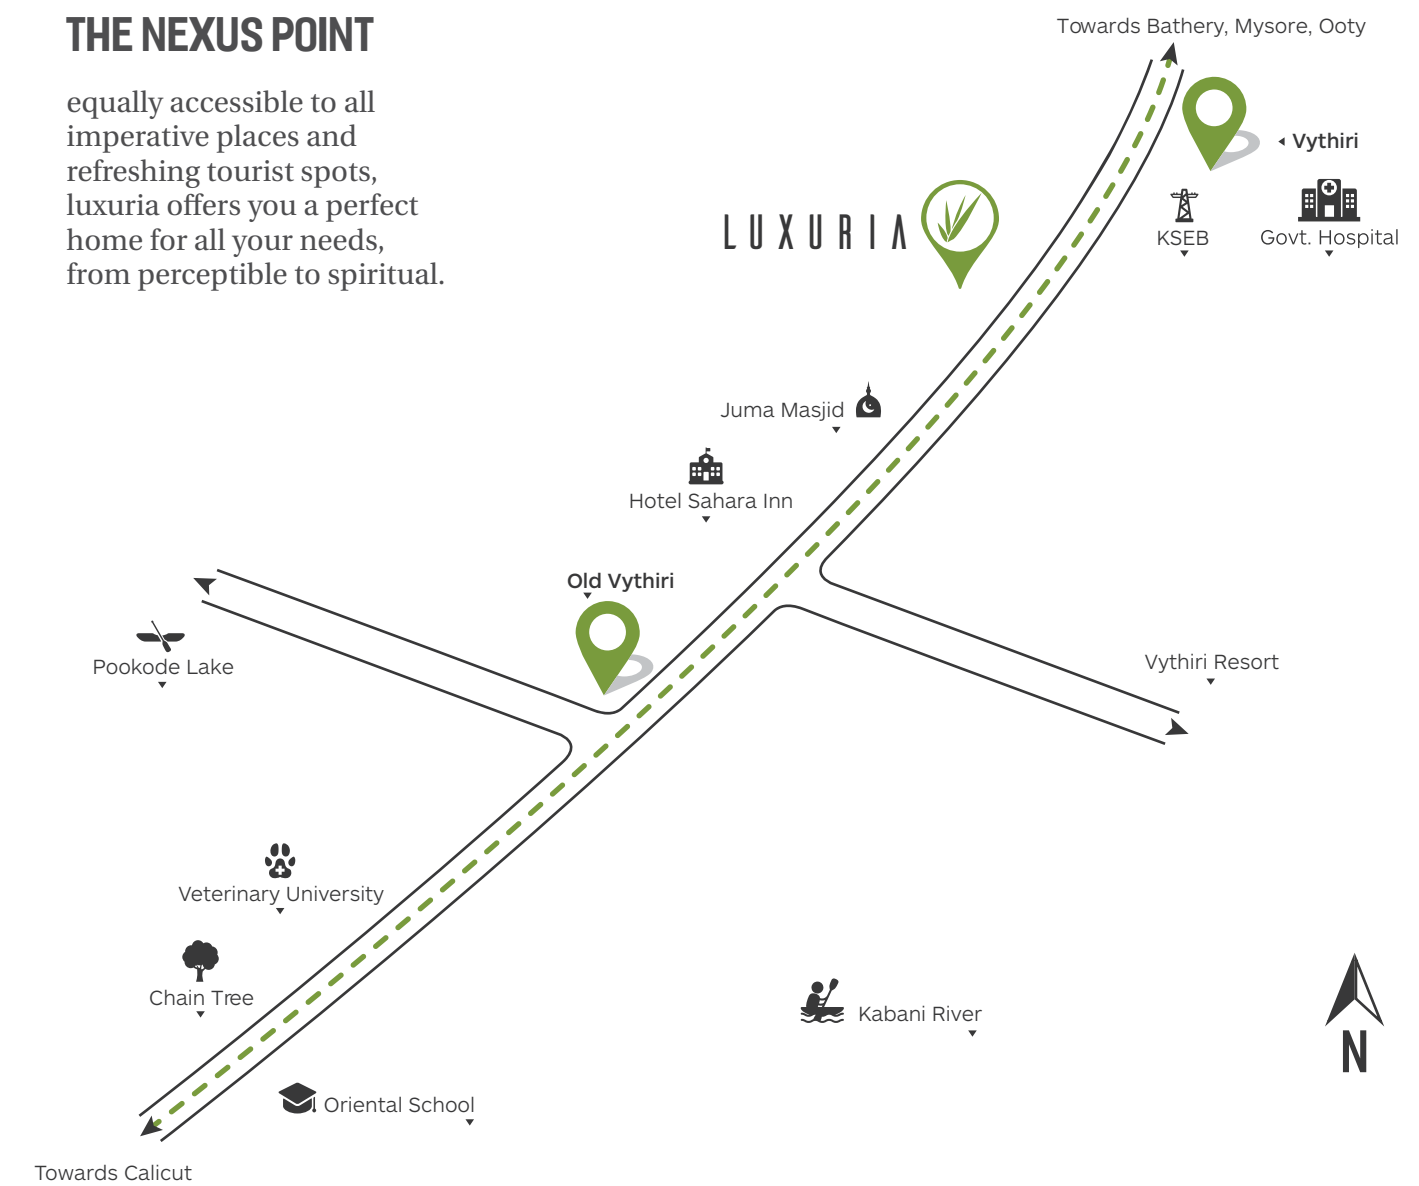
THE NEXUS POINT

equally accessible to all imperative places and refreshing tourist spots, luxuria offers you a perfect home for all your needs, from perceptible to spiritual.

Towards Bathery, Mysore, Ooty

Vythiri

LUXURIA

KSEB

Govt. Hospital

Juma Masjid

Hotel Sahara Inn

Old Vythiri

Pookode Lake

Vythiri Resort

Veterinary University

Chain Tree

Kabani River

N

Oriental School

Towards Calicut